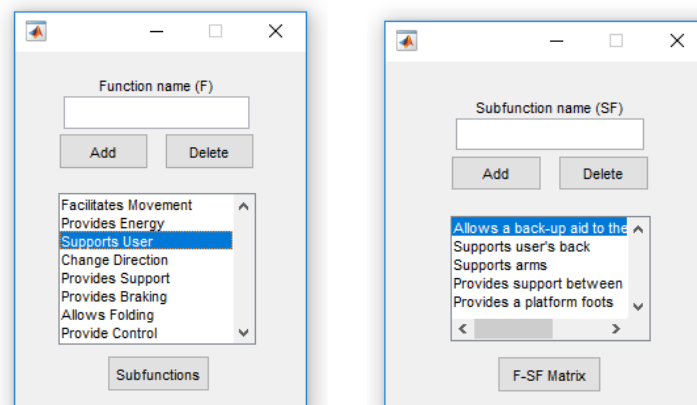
Function name (F)

Add Delete

Facilitates Movement
Provides Energy
Supports User
Change Direction
Provides Support
Provides Braking
Allows Folding
Provide Control

Subfunctions

Subfunction name (SF)

Add Delete

Allows a back-up aid to the
Supports user's back
Supports arms
Provides support between
Provides a platform foots

F-SF Matrix